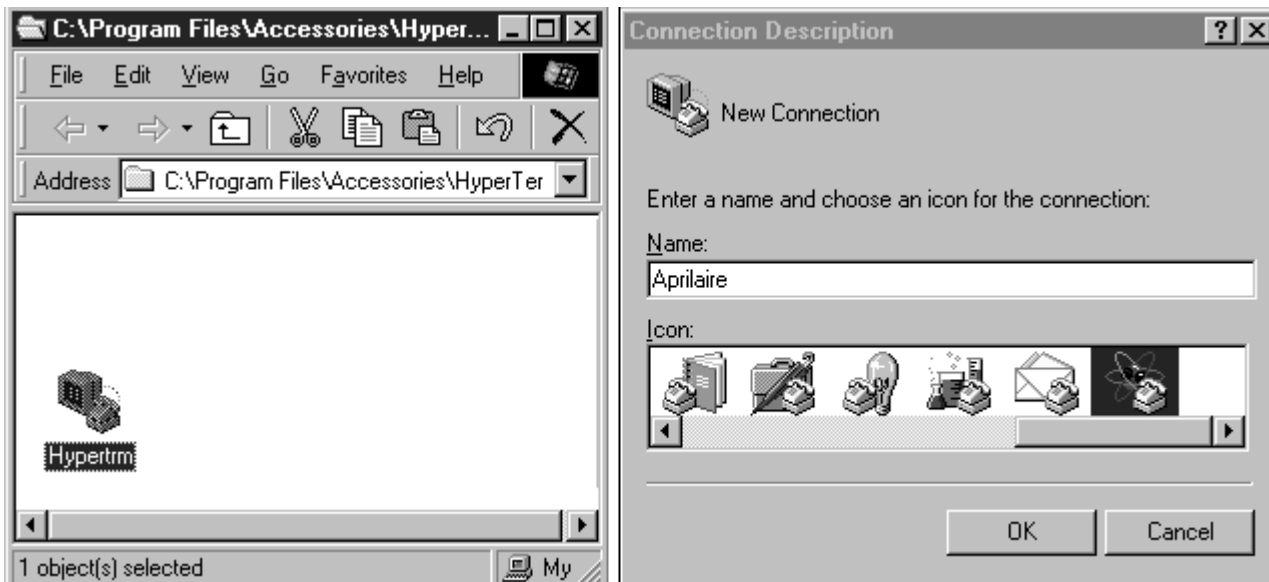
C:\Program Files\Accessories\Hyper...

File Edit View Go Favorites Help

Address C:\Program Files\Accessories\HyperTer

Hypertrm

1 object(s) selected

My

Connection Description

?

New Connection

Enter a name and choose an icon for the connection:

Name:

Aprilaire

Icon:

OK

Cancel